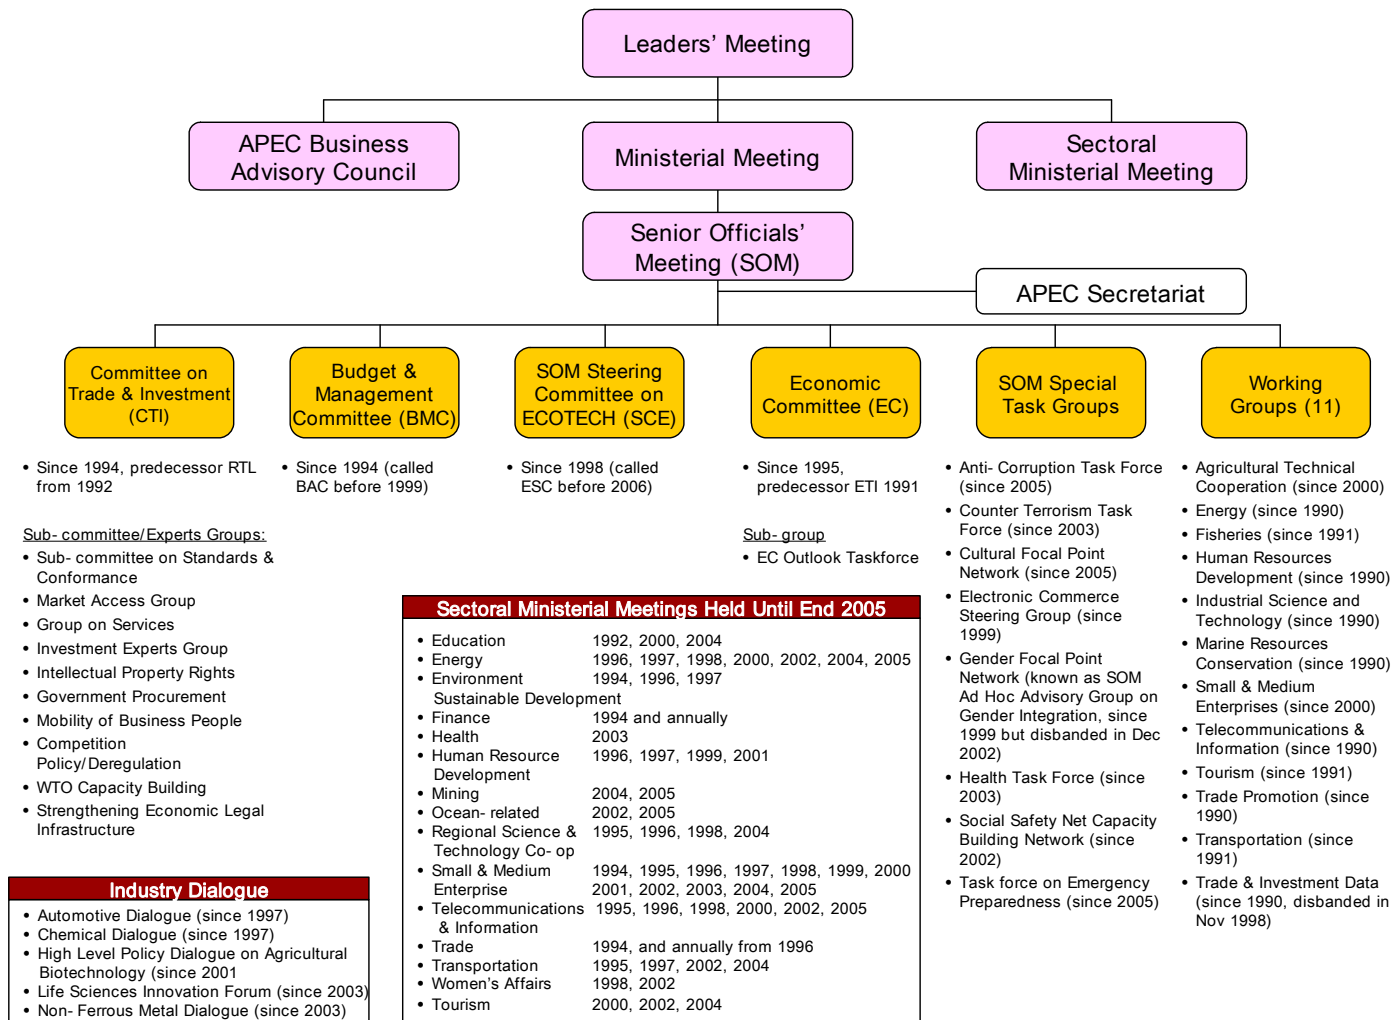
Leaders' Meeting

APEC Business Advisory Council

Ministerial Meeting

Sectoral Ministerial Meeting

Senior Officials' Meeting (SOM)

APEC Secretariat

Committee on Trade & Investment (CTI)

Budget & Management Committee (BMC)

SOM Steering Committee on ECOTECH (SCE)

Economic Committee (EC)

SOM Special Task Groups

Working Groups (11)

• Since 1994, predecessor RTL from 1992

• Since 1994 (called BAC before 1999)

• Since 1998 (called ESC before 2006)

• Since 1995, predecessor ETI 1991

Sub- committee/Experts Groups:
• Sub- committee on Standards & Conformance
• Market Access Group
• Group on Services
• Investment Experts Group
• Intellectual Property Rights
• Government Procurement
• Mobility of Business People
• Competition Policy/Deregulation
• WTO Capacity Building
• Strengthening Economic Legal Infrastructure

Sub- group
• EC Outlook Taskforce

• Anti- Corruption Task Force (since 2005)
• Counter Terrorism Task Force (since 2003)
• Cultural Focal Point Network (since 2005)
• Electronic Commerce Steering Group (since 1999)
• Gender Focal Point Network (known as SOM Ad Hoc Advisory Group on Gender Integration, since 1999 but disbanded in Dec 2002)
• Health Task Force (since 2003)
• Social Safety Net Capacity Building Network (since 2002)
• Task force on Emergency Preparedness (since 2005)

• Agricultural Technical Cooperation (since 2000)
• Energy (since 1990)
• Fisheries (since 1991)
• Human Resources Development (since 1990)
• Industrial Science and Technology (since 1990)
• Marine Resources Conservation (since 1990)
• Small & Medium Enterprises (since 2000)
• Telecommunications & Information (since 1990)
• Tourism (since 1991)
• Trade Promotion (since 1990)
• Transportation (since 1991)
• Trade & Investment Data (since 1990, disbanded in Nov 1998)

Sectoral Ministerial Meetings Held Until End 2005

| | |
|---|---|
| • Education | 1992, 2000, 2004 |
| • Energy | 1996, 1997, 1998, 2000, 2002, 2004, 2005 |
| • Environment Sustainable Development | 1994, 1996, 1997 |
| • Finance | 1994 and annually |
| • Health | 2003 |
| • Human Resource Development | 1996, 1997, 1999, 2001 |
| • Mining | 2004, 2005 |
| • Ocean- related | 2002, 2005 |
| • Regional Science & Technology Co- op | 1995, 1996, 1998, 2004 |
| • Small & Medium Enterprise | 1994, 1995, 1996, 1997, 1998, 1999, 2000 2001, 2002, 2003, 2004, 2005 |
| • Telecommunications & Information | 1995, 1996, 1998, 2000, 2002, 2005 |
| • Trade | 1994, and annually from 1996 |
| • Transportation | 1995, 1997, 2002, 2004 |
| • Women's Affairs | 1998, 2002 |
| • Tourism | 2000, 2002, 2004 |

Industry Dialogue
• Automotive Dialogue (since 1997)
• Chemical Dialogue (since 1997)
• High Level Policy Dialogue on Agricultural Biotechnology (since 2001
• Life Sciences Innovation Forum (since 2003)
• Non- Ferrous Metal Dialogue (since 2003)